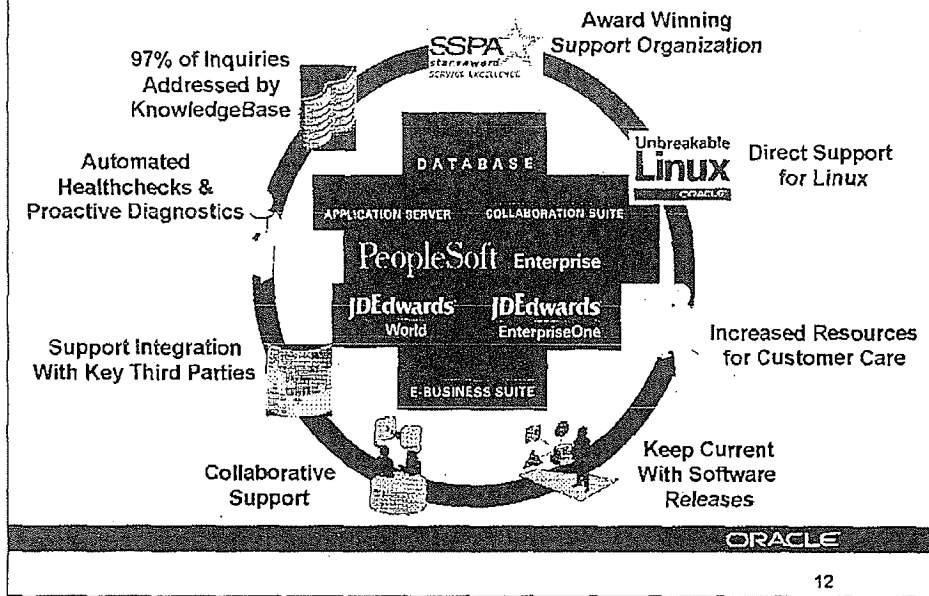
SSPA star award SERVICE EXCELLENCE

Award Winning Support Organization

97% of Inquiries Addressed by KnowledgeBase

Unbreakable Linux ORACLE

Direct Support for Linux

Automated Healthchecks & Proactive Diagnostics

DATABASE

APPLICATION SERVER

COLLABORATION SUITE

PeopleSoft Enterprise

JDEdwards World

JDEdwards EnterpriseOne

E-BUSINESS SUITE

Increased Resources for Customer Care

Support Integration With Key Third Parties

Collaborative Support

Keep Current With Software Releases

ORACLE

12